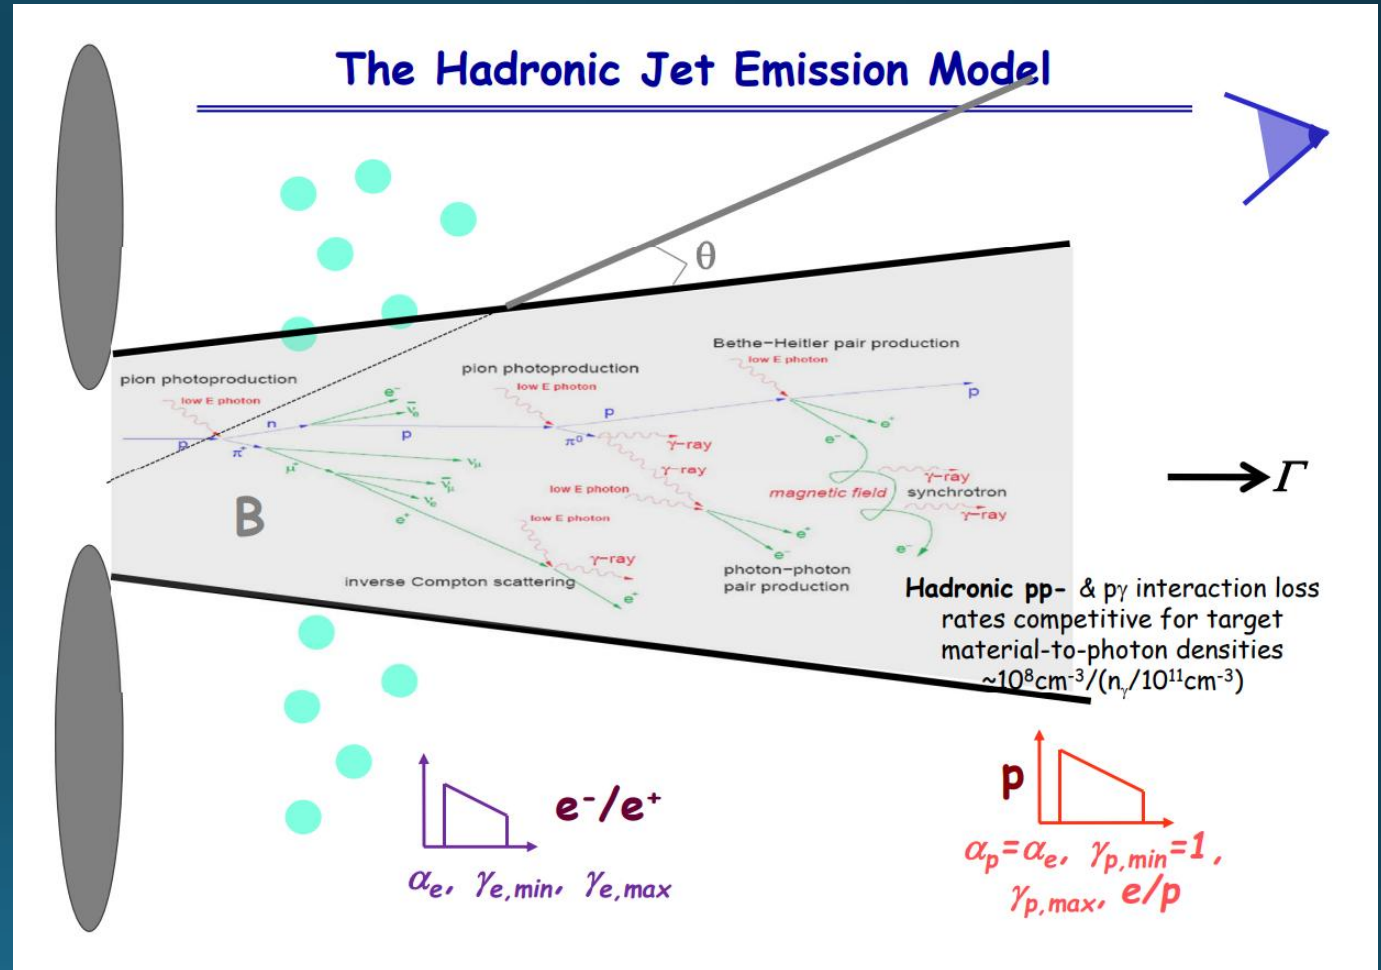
The Hadronic Jet Emission Model

$\theta$

pion photoproduction

low E photon

p

n

$\pi^+$

$e^-$

$\bar{\nu}_e$

$\mu^+$

$\nu_\mu$

$\bar{\nu}_\mu$

$\nu_e$

$e^+$

pion photoproduction

low E photon

p

p

$\pi^0$

$\gamma$-ray

$\gamma$-ray

low E photon

low E photon

$\gamma$-ray

inverse Compton scattering

$e^+$

photon–photon pair production

$e^-$

Bethe–Heitler pair production

low E photon

p

$e^-$

$e^+$

$\gamma$-ray

magnetic field

synchrotron

$\gamma$-ray

$e^-$

B

$\Gamma$

Hadronic pp- & p$\gamma$ interaction loss rates competitive for target material-to-photon densities ~$10^8$cm$^{-3}$/($n_\gamma$/$10^{11}$cm$^{-3}$)

$e^-/e^+$

$\alpha_e$, $\gamma_{e,min}$, $\gamma_{e,max}$

p

$\alpha_p=\alpha_e$, $\gamma_{p,min}=1$, $\gamma_{p,max}$, e/p